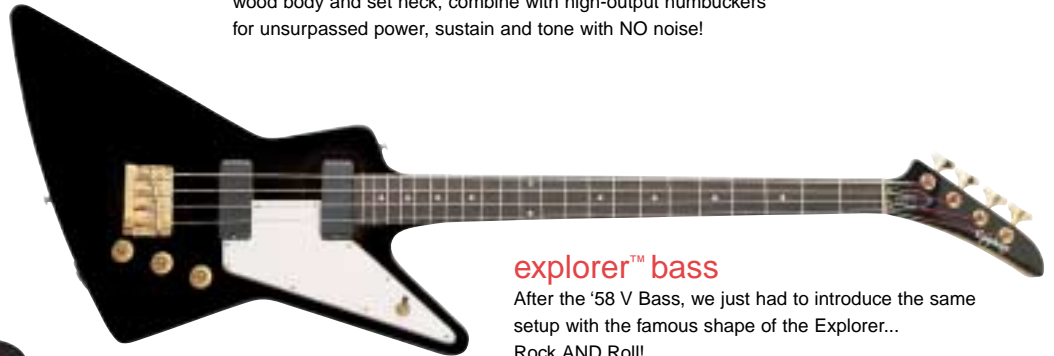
wood body and set neck, combine with high-output humbuckers for unsurpassed power, sustain and tone with NO noise!

explorer™ bass

After the '58 V Bass, we just had to introduce the same setup with the famous shape of the Explorer... Rock AND Roll!